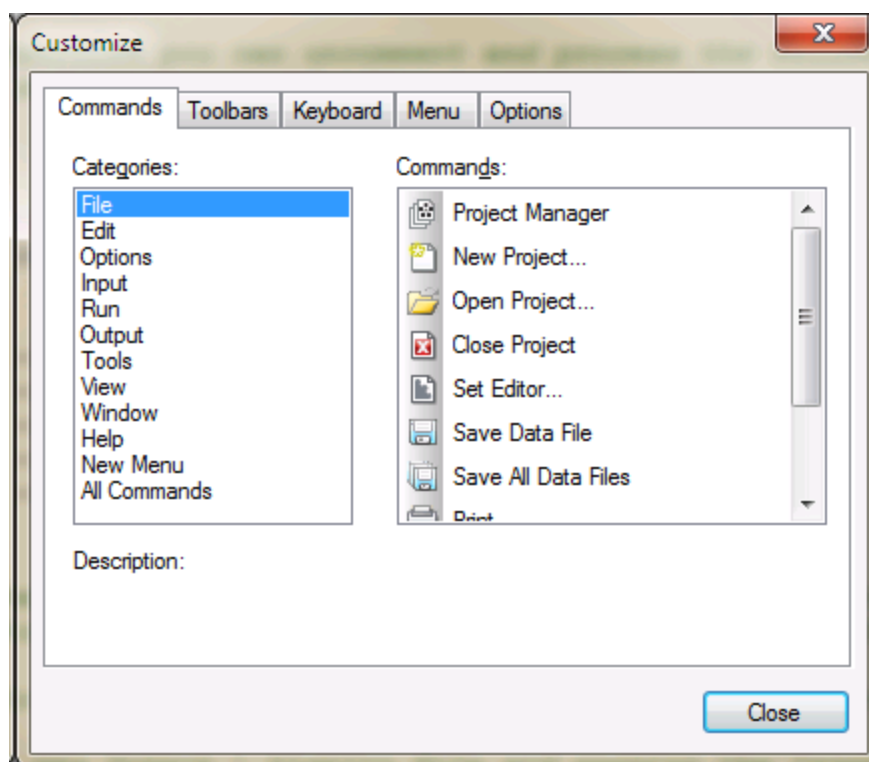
Customize

Commands | Toolbars | Keyboard | Menu | Options

Categories:

File
Edit
Options
Input
Run
Output
Tools
View
Window
Help
New Menu
All Commands

Commands:

Project Manager
New Project...
Open Project...
Close Project
Set Editor...
Save Data File
Save All Data Files
Print

Description:

Close